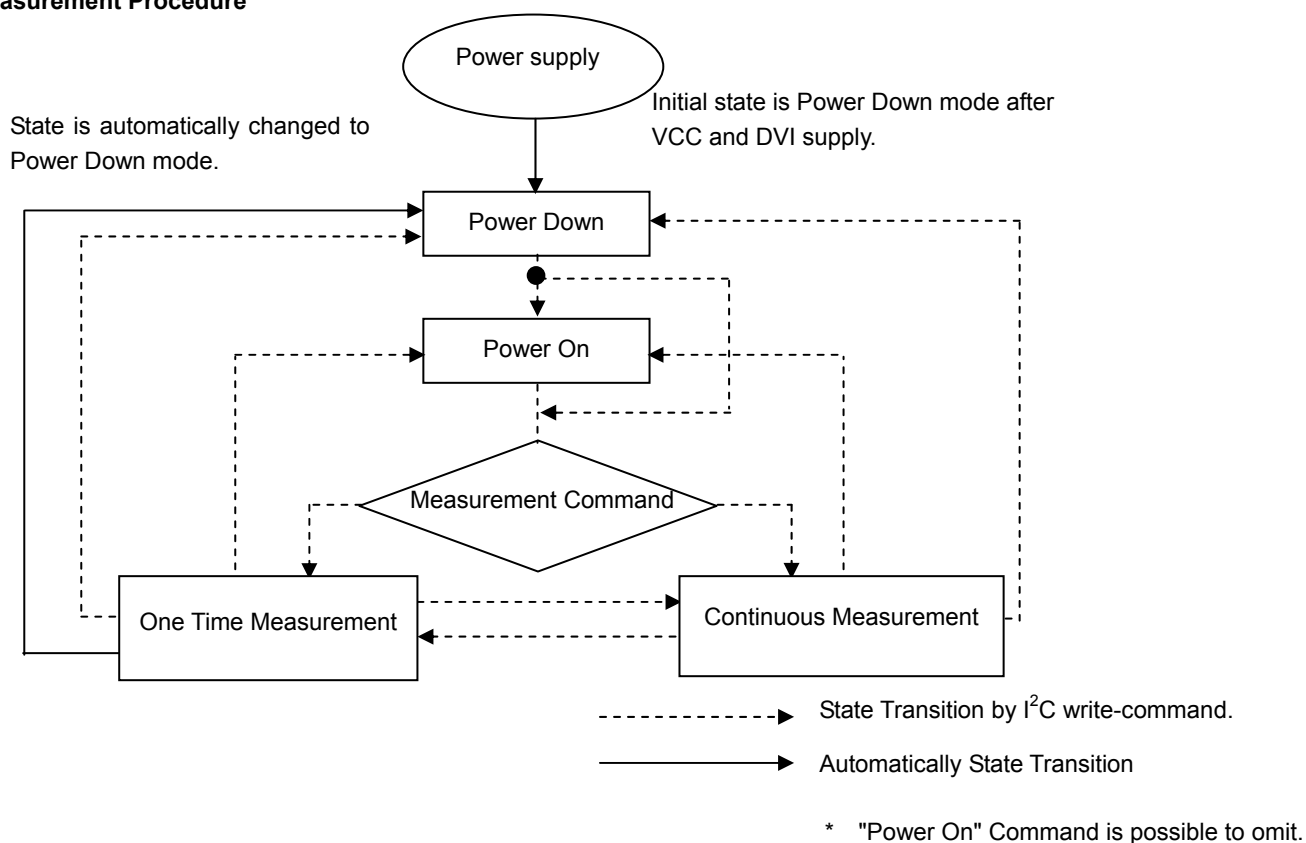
asurement Procedure

Power supply

Initial state is Power Down mode after VCC and DVI supply.

State is automatically changed to Power Down mode.

Power Down

Power On

Measurement Command

One Time Measurement

Continuous Measurement

State Transition by $I^2C$ write-command.

Automatically State Transition

* "Power On" Command is possible to omit.